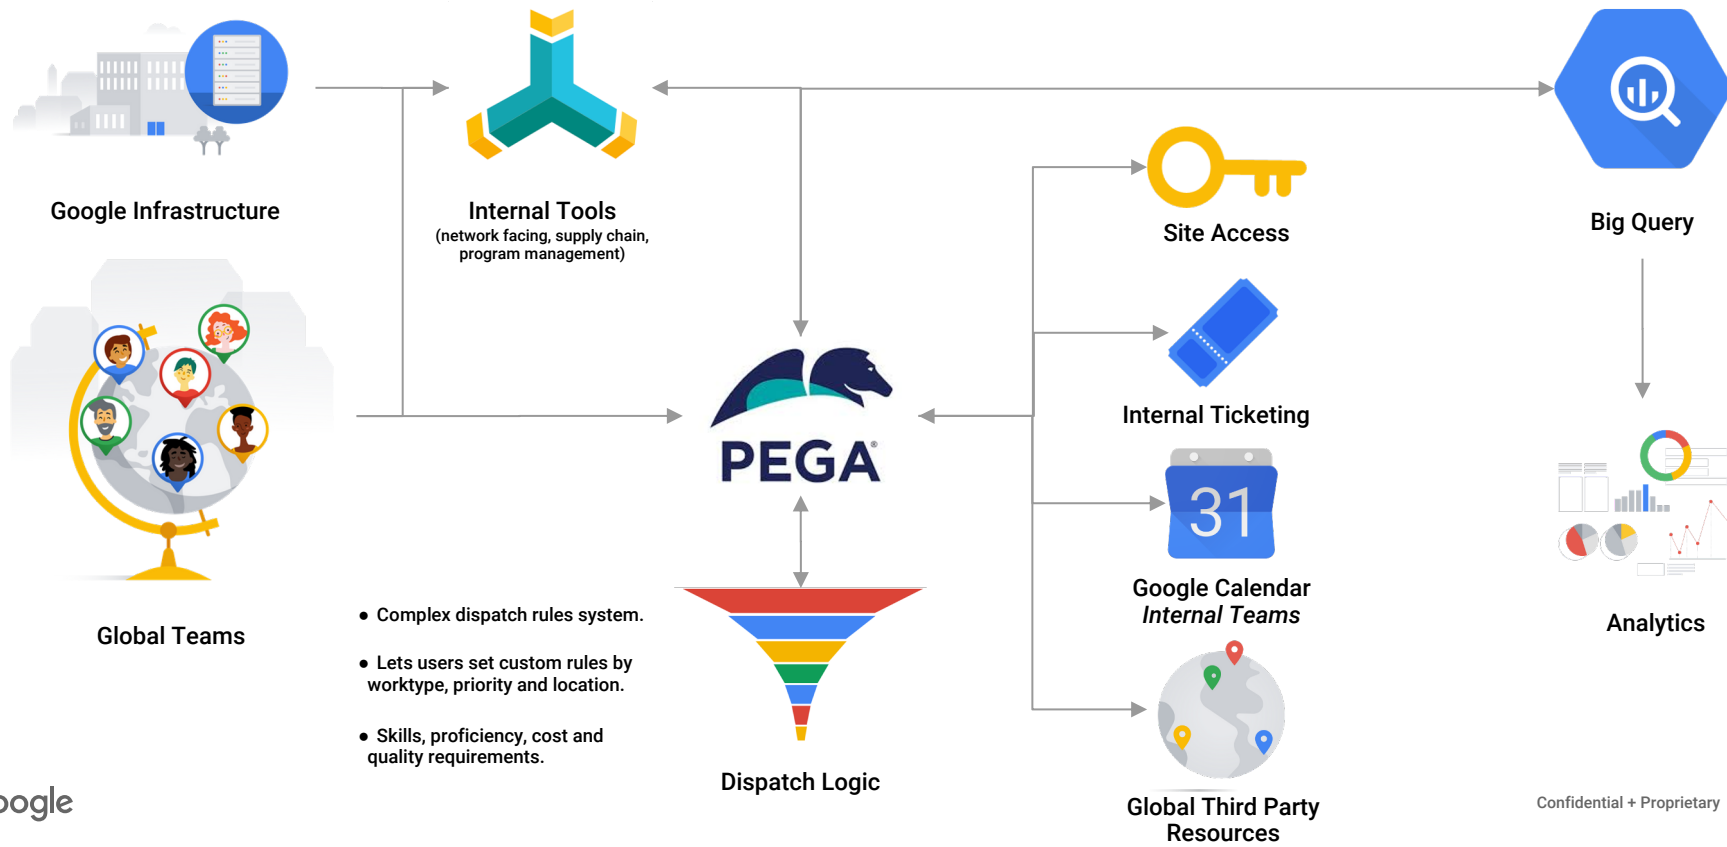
Google Infrastructure

Internal Tools
(network facing, supply chain, program management)

Site Access

Big Query

Internal Ticketing

PEGA®

31

Google Calendar
*Internal Teams*

Analytics

Global Teams

• Complex dispatch rules system.

• Lets users set custom rules by worktype, priority and location.

• Skills, proficiency, cost and quality requirements.

Dispatch Logic

Global Third Party Resources

oogle

Confidential + Proprietary